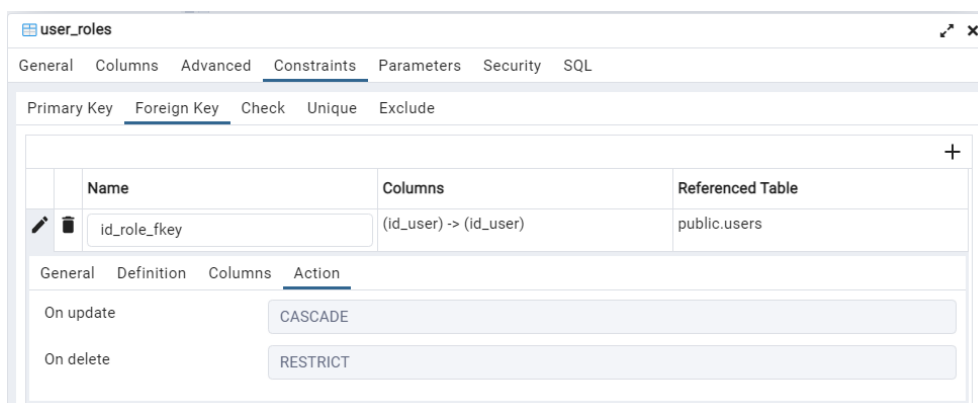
user_roles

General Columns Advanced Constraints Parameters Security SQL

Primary Key Foreign Key Check Unique Exclude

+

| | | Name | Columns | Referenced Table |
|---|---|---|---|---|
| | | id_role_fkey | (id_user) -> (id_user) | public.users |

General Definition Columns Action

On update CASCADE

On delete RESTRICT